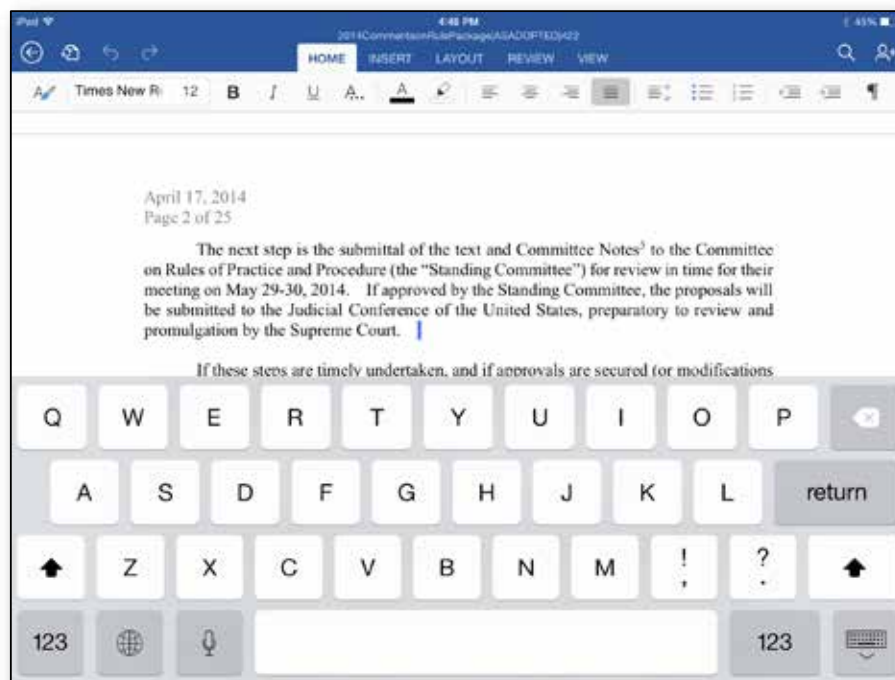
iPad
4:48 PM
2014CommentsonRulePackage(ASADOPTED)422
45%

HOME INSERT LAYOUT REVIEW VIEW

Times New R 12 B I U

April 17, 2014
Page 2 of 25

The next step is the submittal of the text and Committee Notes$^3$ to the Committee on Rules of Practice and Procedure (the "Standing Committee") for review in time for their meeting on May 29-30, 2014. If approved by the Standing Committee, the proposals will be submitted to the Judicial Conference of the United States, preparatory to review and promulgation by the Supreme Court.

If these steps are timely undertaken, and if approvals are secured for modifications

Q W E R T Y U I O P
A S D F G H J K L return
Z X C V B N M ! , ? .
123 123